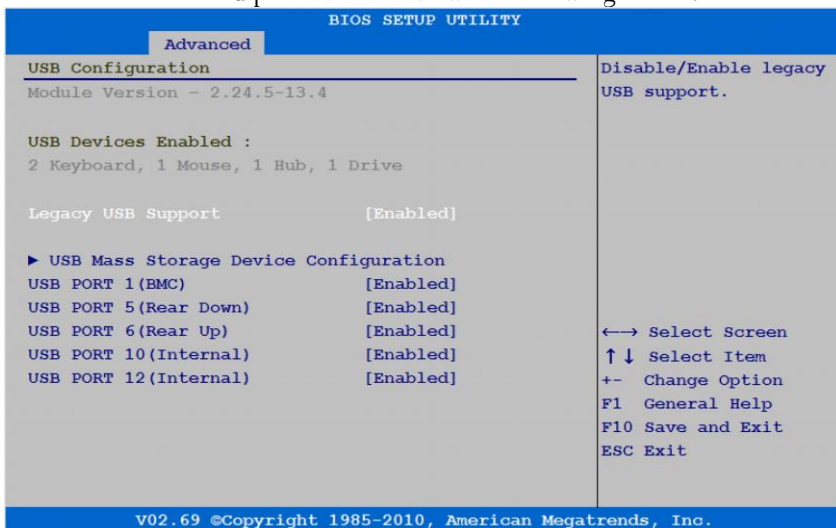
BIOS SETUP UTILITY

Advanced

USB Configuration

Module Version - 2.24.5-13.4

USB Devices Enabled :

2 Keyboard, 1 Mouse, 1 Hub, 1 Drive

Legacy USB Support [Enabled]

▶ USB Mass Storage Device Configuration

USB PORT 1(BMC) [Enabled]

USB PORT 5(Rear Down) [Enabled]

USB PORT 6(Rear Up) [Enabled]

USB PORT 10(Internal) [Enabled]

USB PORT 12(Internal) [Enabled]

Disable/Enable legacy USB support.

←→ Select Screen

↑↓ Select Item

+- Change Option

F1 General Help

F10 Save and Exit

ESC Exit

V02.69 ©Copyright 1985-2010, American Megatrends, Inc.